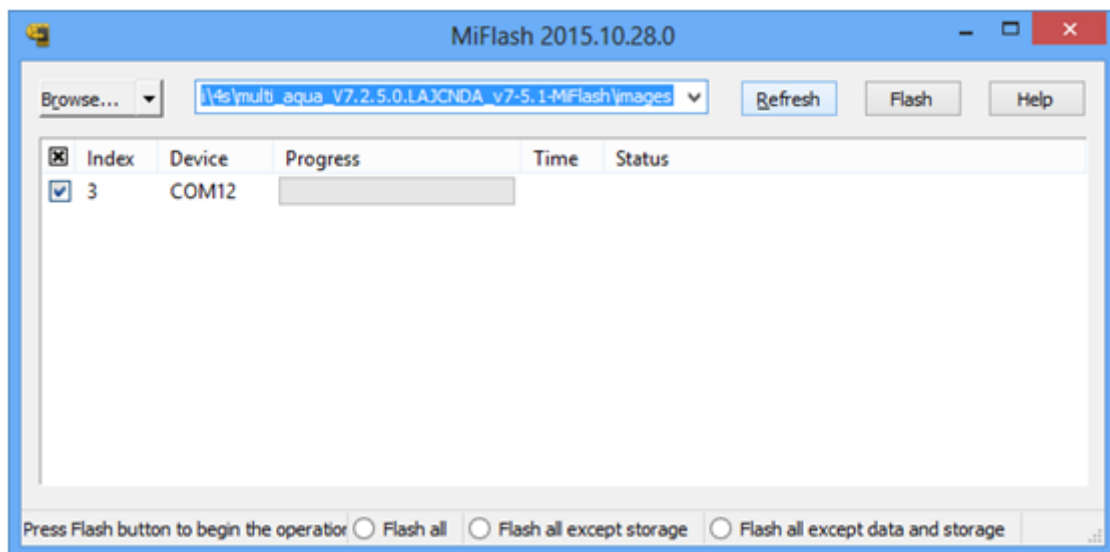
MiFlash 2015.10.28.0

Browse...

i\4s\multi_aqua_V7.2.5.0.LAJCNDA_v7-5.1-MiFlash\images

Refresh

Flash

Help

| | Index | Device | Progress | Time | Status |
|---|---|---|---|---|---|
| ☑ | 3 | COM12 | | | |

Press Flash button to begin the operatio

Flash all

Flash all except storage

Flash all except data and storage